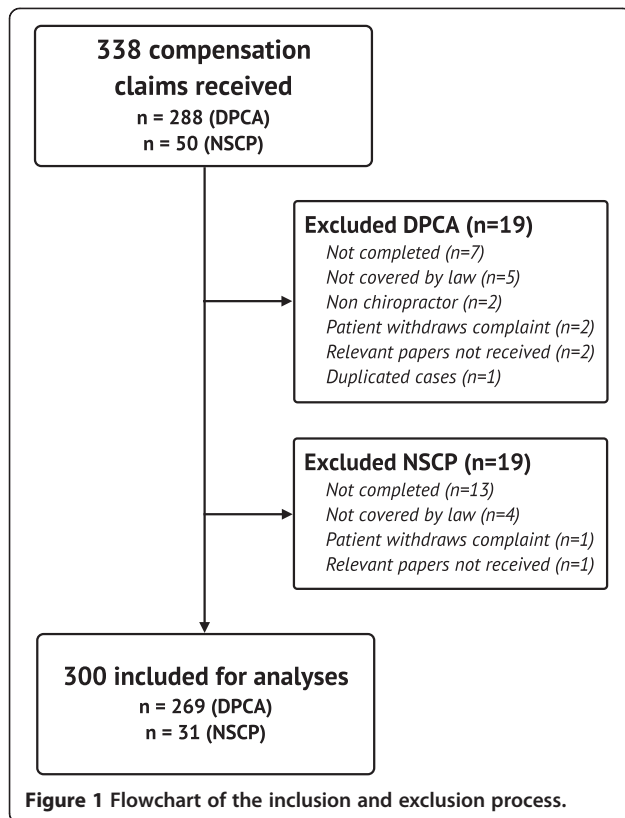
338 compensation claims received
n = 288 (DPCA)
n = 50 (NSCP)

Excluded DPCA (n=19)
Not completed (n=7)
Not covered by law (n=5)
Non chiropractor (n=2)
Patient withdraws complaint (n=2)
Relevant papers not received (n=2)
Duplicated cases (n=1)

Excluded NSCP (n=19)
Not completed (n=13)
Not covered by law (n=4)
Patient withdraws complaint (n=1)
Relevant papers not received (n=1)

300 included for analyses
n = 269 (DPCA)
n = 31 (NSCP)

Figure 1 Flowchart of the inclusion and exclusion process.